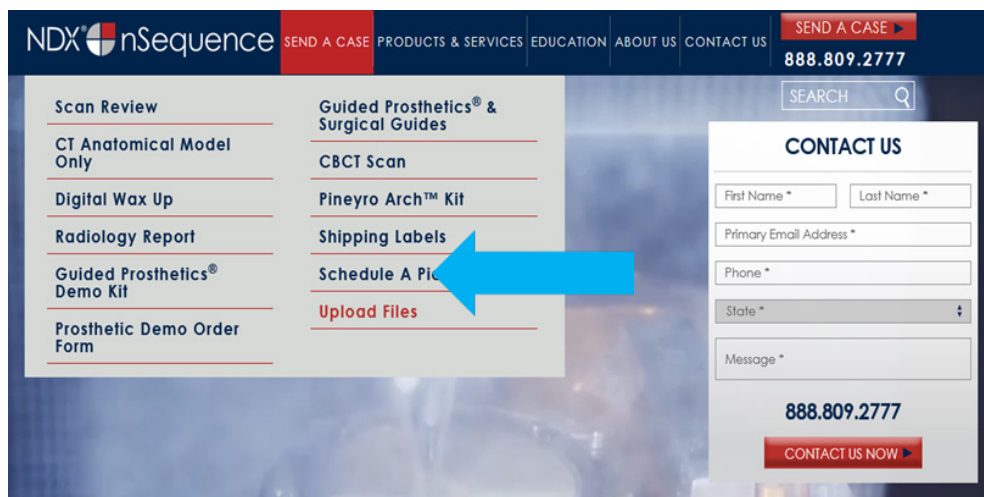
NDX® nSequence

SEND A CASE | PRODUCTS & SERVICES | EDUCATION | ABOUT US | CONTACT US

SEND A CASE ▶

888.809.2777

SEARCH

Scan Review

CT Anatomical Model Only

Digital Wax Up

Radiology Report

Guided Prosthetics® Demo Kit

Prosthetic Demo Order Form

Guided Prosthetics® & Surgical Guides

CBCT Scan

Pineyro Arch™ Kit

Shipping Labels

Schedule A Pi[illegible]

Upload Files

CONTACT US

First Name *

Last Name *

Primary Email Address *

Phone *

State *

Message *

888.809.2777

CONTACT US NOW ▶